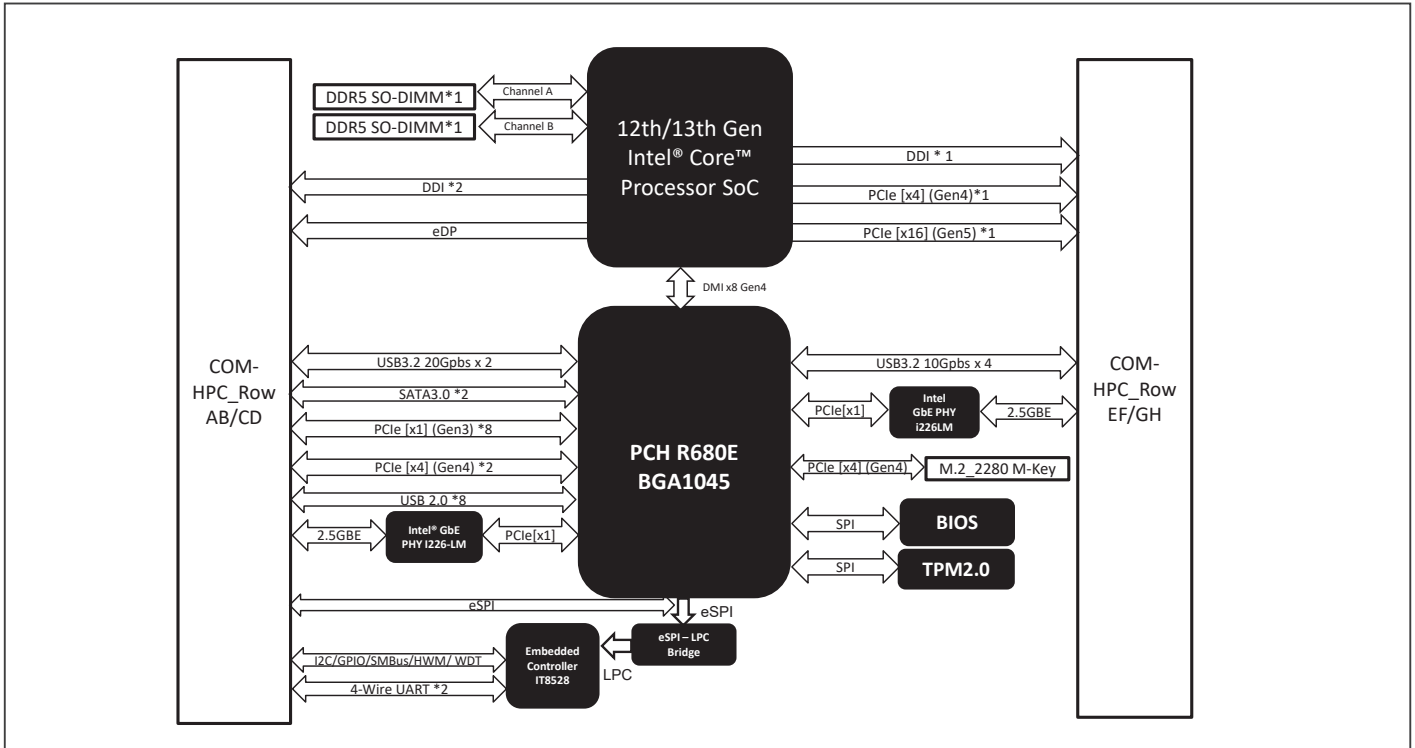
DDR5 SO-DIMM*1

Channel A

DDR5 SO-DIMM*1

Channel B

12th/13th Gen Intel® Core™ Processor SoC

DDI * 1

DDI *2

PCIe [x4] (Gen4)*1

eDP

PCIe [x16] (Gen5) *1

DMI x8 Gen4

COM-HPC_Row AB/CD

USB3.2 20Gpbs x 2

SATA3.0 *2

PCIe [x1] (Gen3) *8

PCIe [x4] (Gen4) *2

USB 2.0 *8

2.5GBE

Intel® GbE PHY I226-LM

PCIe[x1]

PCH R680E BGA1045

USB3.2 10Gpbs x 4

PCIe[x1]

Intel GbE PHY i226LM

2.5GBE

COM-HPC_Row EF/GH

PCIe [x4] (Gen4)

M.2_2280 M-Key

SPI

BIOS

SPI

TPM2.0

eSPI

eSPI

I2C/GPIO/SMBus/HWM/ WDT

Embedded Controller IT8528

eSPI – LPC Bridge

LPC

4-Wire UART *2